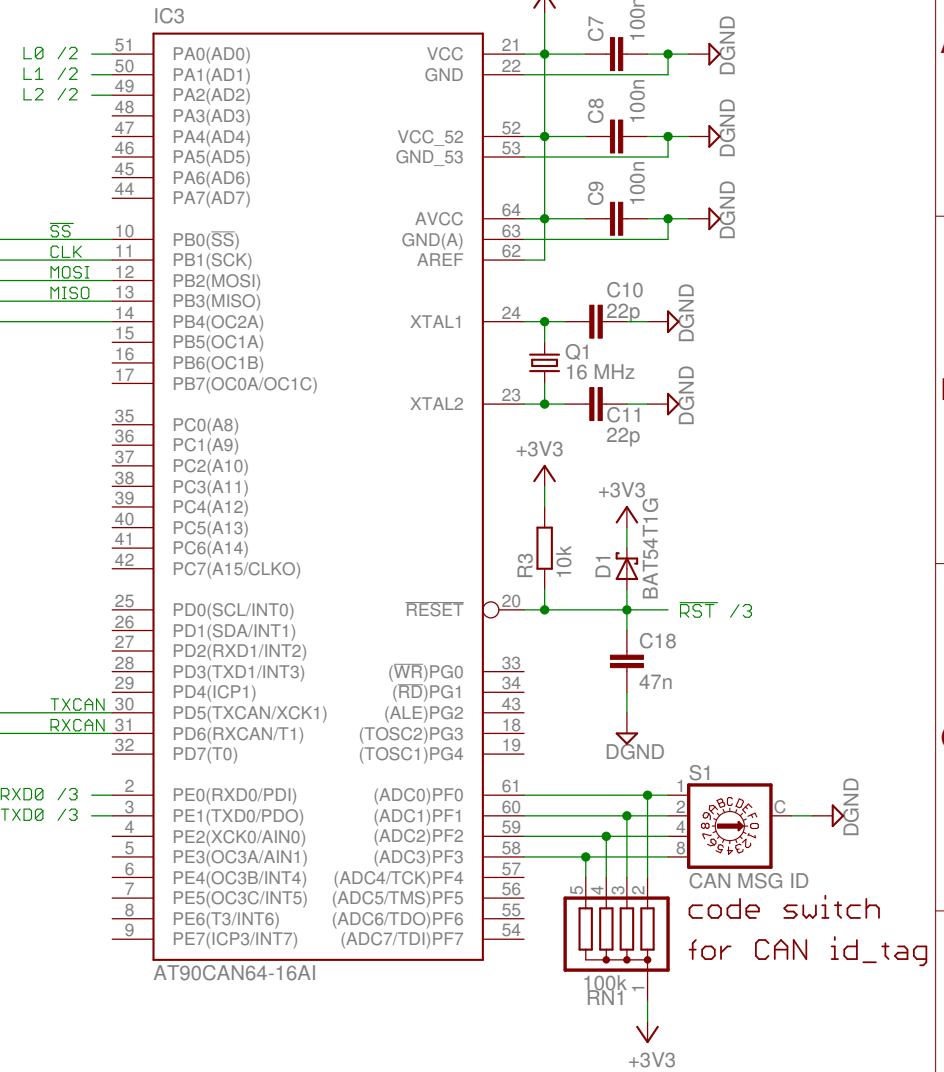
IC3

L0 /2
L1 /2
L2 /2

51 PA0(AD0)
50 PA1(AD1)
49 PA2(AD2)
48 PA3(AD3)
47 PA4(AD4)
46 PA5(AD5)
45 PA6(AD6)
44 PA7(AD7)

$\overline{SS}$
CLK
MOSI
MISO

10 PB0($\overline{SS}$)
11 PB1(SCK)
12 PB2(MOSI)
13 PB3(MISO)
14 PB4(OC2A)
15 PB5(OC1A)
16 PB6(OC1B)
17 PB7(OC0A/OC1C)

35 PC0(A8)
36 PC1(A9)
37 PC2(A10)
38 PC3(A11)
39 PC4(A12)
40 PC5(A13)
41 PC6(A14)
42 PC7(A15/CLKO)

25 PD0(SCL/INT0)
26 PD1(SDA/INT1)
27 PD2(RXD1/INT2)
28 PD3(TXD1/INT3)
29 PD4(ICP1)
TXCAN 30 PD5(TXCAN/XCK1)
RXCAN 31 PD6(RXCAN/T1)
32 PD7(T0)

RXD0 /3
TXD0 /3

2 PE0(RXD0/PDI)
3 PE1(TXD0/PDO)
4 PE2(XCK0/AIN0)
5 PE3(OC3A/AIN1)
6 PE4(OC3B/INT4)
7 PE5(OC3C/INT5)
8 PE6(T3/INT6)
9 PE7(ICP3/INT7)

AT90CAN64-16AI

VCC 21
GND 22
VCC_52 52
GND_53 53
AVCC 64
GND(A) 63
AREF 62
XTAL1 24
XTAL2 23
$\overline{RESET}$ 20
($\overline{WR}$)PG0 33
($\overline{RD}$)PG1 34
(ALE)PG2 43
(TOSC2)PG3 18
(TOSC1)PG4 19
(ADC0)PF0 61
(ADC1)PF1 60
(ADC2)PF2 59
(ADC3)PF3 58
(ADC4/TCK)PF4 57
(ADC5/TMS)PF5 56
(ADC6/TDO)PF6 55
(ADC7/TDI)PF7 54

C7 100n DGND
C8 100n DGND
C9 100n DGND
C10 22p DGND
Q1 16 MHz
C11 22p DGND

+3V3
R3 10k
+3V3
D1 BAT54T1G
$\overline{RST}$ /3
C18 47n
DGND

S1
1 2 4 8 C
789ABCDEF0123456
DGND
CAN MSG ID

5 4 3 2
1
100k
RN1
+3V3

code switch
for CAN id_tag